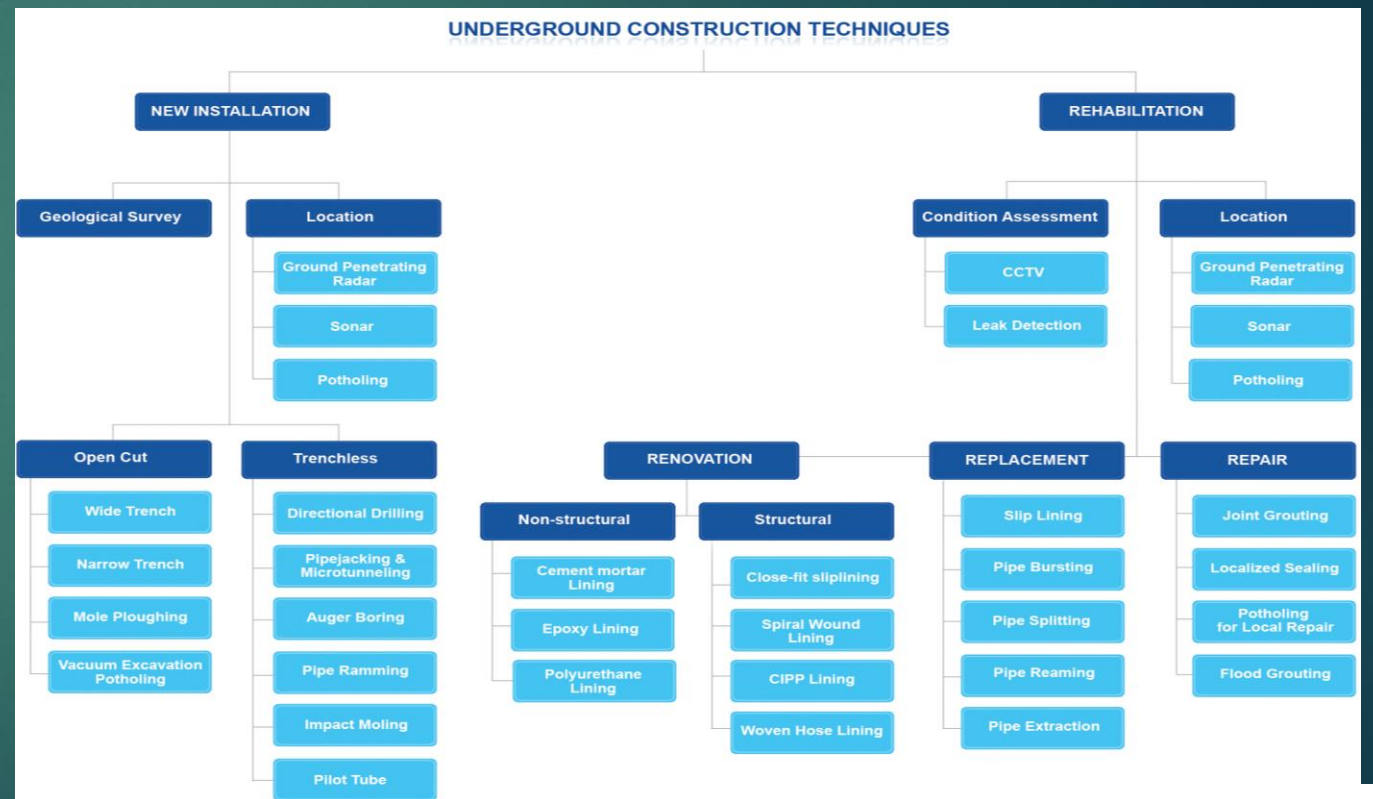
UNDERGROUND CONSTRUCTION TECHNIQUES

NEW INSTALLATION

Geological Survey

Location
Ground Penetrating Radar
Sonar
Potholing

Open Cut
Wide Trench
Narrow Trench
Mole Ploughing
Vacuum Excavation Potholing

Trenchless
Directional Drilling
Pipejacking & Microtunneling
Auger Boring
Pipe Ramming
Impact Moling
Pilot Tube

REHABILITATION

Condition Assessment
CCTV
Leak Detection

Location
Ground Penetrating Radar
Sonar
Potholing

RENOVATION

Non-structural
Cement mortar Lining
Epoxy Lining
Polyurethane Lining

Structural
Close-fit sliplining
Spiral Wound Lining
CIPP Lining
Woven Hose Lining

REPLACEMENT
Slip Lining
Pipe Bursting
Pipe Splitting
Pipe Reaming
Pipe Extraction

REPAIR
Joint Grouting
Localized Sealing
Potholing for Local Repair
Flood Grouting